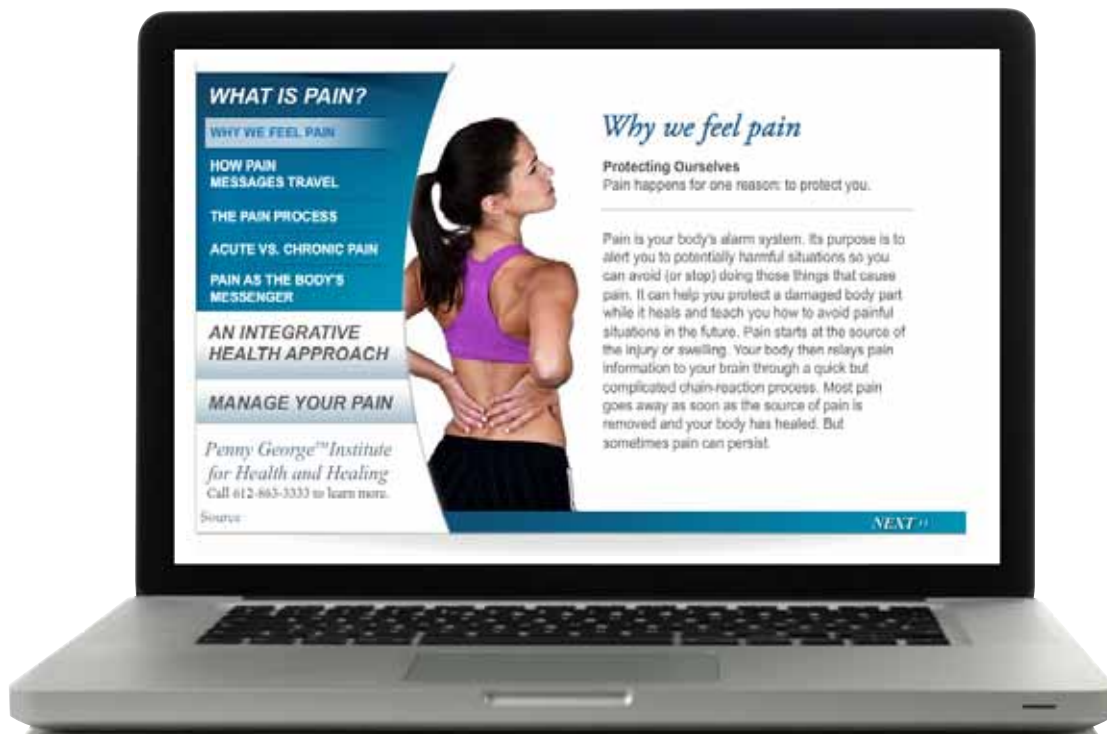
WHAT IS PAIN?

WHY WE FEEL PAIN

HOW PAIN MESSAGES TRAVEL

THE PAIN PROCESS

ACUTE VS. CHRONIC PAIN

PAIN AS THE BODY'S MESSENGER

AN INTEGRATIVE HEALTH APPROACH

MANAGE YOUR PAIN

Penny George™ Institute for Health and Healing
Call 612-863-3333 to learn more.

Source

Why we feel pain

Protecting Ourselves
Pain happens for one reason: to protect you.

Pain is your body's alarm system. Its purpose is to alert you to potentially harmful situations so you can avoid (or stop) doing those things that cause pain. It can help you protect a damaged body part while it heals and teach you how to avoid painful situations in the future. Pain starts at the source of the injury or swelling. Your body then relays pain information to your brain through a quick but complicated chain-reaction process. Most pain goes away as soon as the source of pain is removed and your body has healed. But sometimes pain can persist.

NEXT »